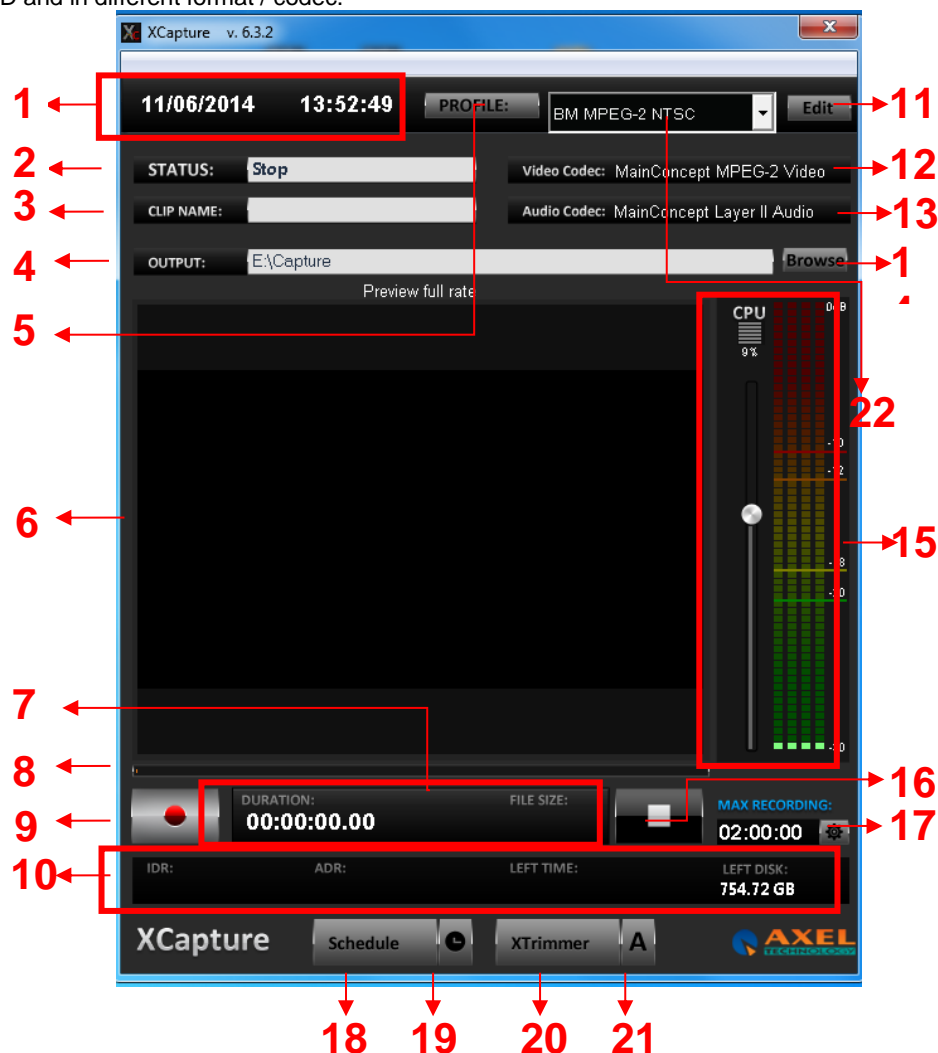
D and in different format / codec.

XCapture v. 6.3.2

1 11/06/2014 13:52:49 PROFILE: BM MPEG-2 NTSC Edit 11

2 STATUS: Stop Video Codec: MainConcept MPEG-2 Video 12

3 CLIP NAME: Audio Codec: MainConcept Layer II Audio 13

4 OUTPUT: E:\Capture Browse 14

Preview full rate

5

CPU
9%

0dB

22

-10
-12

6

15

-18
-20

-40

7

8

16

9 DURATION: 00:00:00.00 FILE SIZE: MAX RECORDING: 02:00:00 17

10 IDR: ADR: LEFT TIME: LEFT DISK: 754.72 GB

XCapture Schedule XTrimmer A AXEL TECHNOLOGY

18 19 20 21